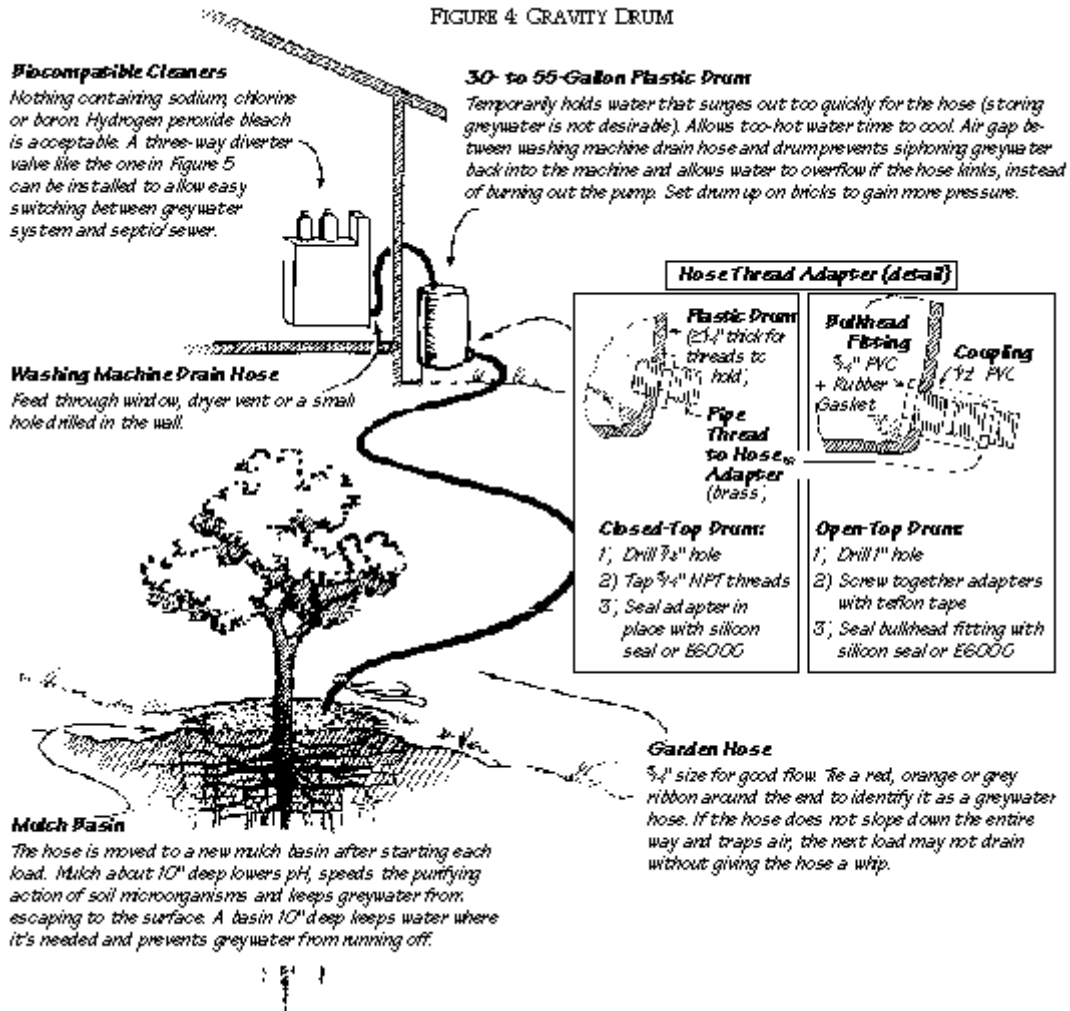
FIGURE 4: GRAVITY DRUM

Biocompatible Cleaners
Nothing containing sodium, chlorine or boron. Hydrogen peroxide bleach is acceptable. A three-way diverter valve like the one in Figure 5 can be installed to allow easy switching between greywater system and septic/sewer.

30- to 55-Gallon Plastic Drum
Temporarily holds water that surges out too quickly for the hose (storing greywater is not desirable). Allows too-hot water time to cool. Air gap between washing machine drain hose and drum prevents siphoning greywater back into the machine and allows water to overflow if the hose kinks, instead of burning out the pump. Set drum up on bricks to gain more pressure.

Hose Thread Adapter (detail)

Plastic Drum ($\geq\frac{1}{4}$" thick for threads to hold)

Pipe Thread to Hose Adapter (brass)

Bulkhead Fitting $\frac{3}{4}$" PVC + Rubber Gasket

Coupling $\frac{1}{2}$" PVC

Closed-Top Drum:
1) Drill $\frac{7}{8}$" hole
2) Tap $\frac{3}{4}$" NPT threads
3) Seal adapter in place with silicon seal or E6000

Open-Top Drum:
1) Drill 1" hole
2) Screw together adapters with teflon tape
3) Seal bulkhead fitting with silicon seal or E6000

Washing Machine Drain Hose
Feed through window, dryer vent or a small hole drilled in the wall.

Garden Hose
$\frac{3}{4}$" size for good flow. Tie a red, orange or grey ribbon around the end to identify it as a greywater hose. If the hose does not slope down the entire way and traps air, the next load may not drain without giving the hose a whip.

Mulch Basin
The hose is moved to a new mulch basin after starting each load. Mulch about 10" deep lowers pH, speeds the purifying action of soil microorganisms and keeps greywater from escaping to the surface. A basin 10" deep keeps water where it's needed and prevents greywater from running off.